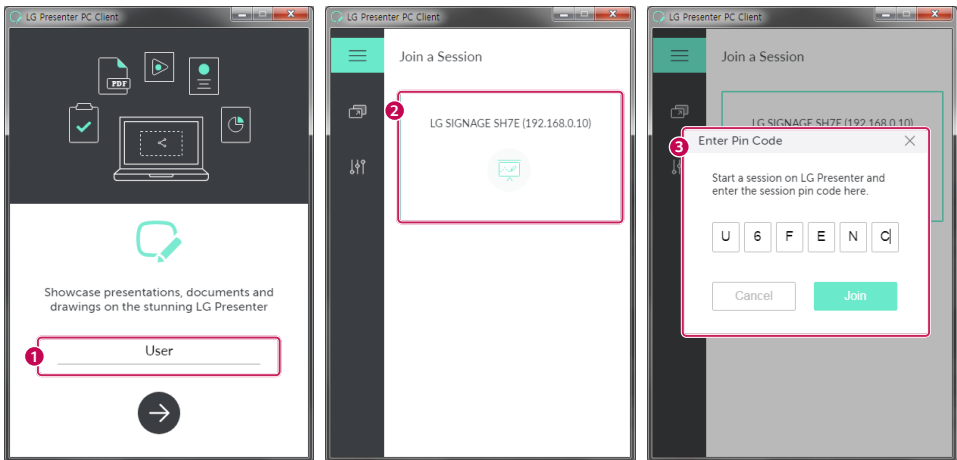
LG Presenter PC Client

PDF

Showcase presentations, documents and drawings on the stunning LG Presenter

1

User

LG Presenter PC Client

Join a Session

2

LG SIGNAGE SH7E (192.168.0.10)

LG Presenter PC Client

Join a Session

LG SIGNAGE SH7E (192.168.0.10)

3

Enter Pin Code

Start a session on LG Presenter and enter the session pin code here.

| U | 6 | F | E | N | C |
|---|---|---|---|---|---|

Cancel

Join